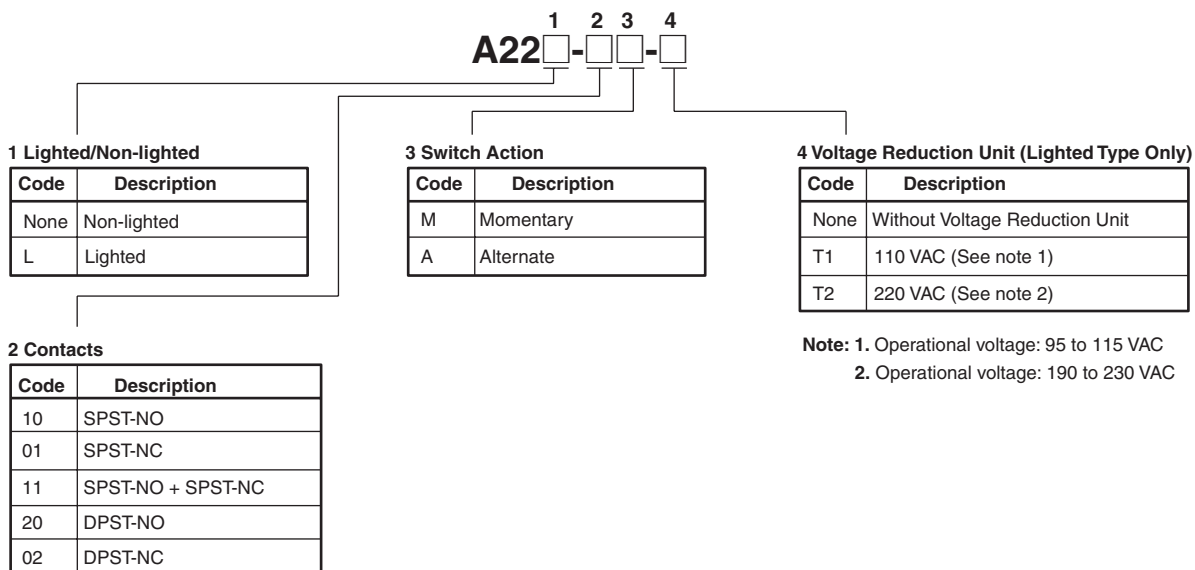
1 2 3 4
A22□-□□-□

1 Lighted/Non-lighted

| Code | Description |
|---|---|
| None | Non-lighted |
| L | Lighted |

3 Switch Action

| Code | Description |
|---|---|
| M | Momentary |
| A | Alternate |

4 Voltage Reduction Unit (Lighted Type Only)

| Code | Description |
|---|---|
| None | Without Voltage Reduction Unit |
| T1 | 110 VAC (See note 1) |
| T2 | 220 VAC (See note 2) |

Note: 1. Operational voltage: 95 to 115 VAC
2. Operational voltage: 190 to 230 VAC

2 Contacts

| Code | Description |
|---|---|
| 10 | SPST-NO |
| 01 | SPST-NC |
| 11 | SPST-NO + SPST-NC |
| 20 | DPST-NO |
| 02 | DPST-NC |